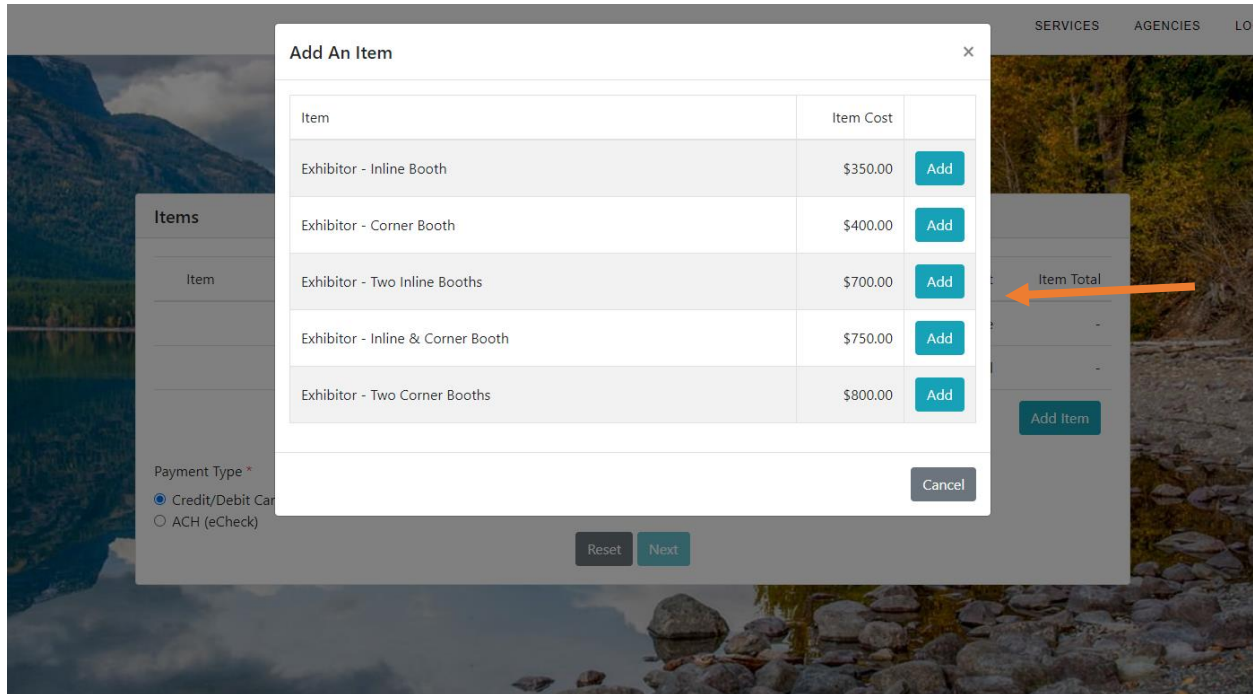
SERVICES AGENCIES LO

Add An Item ×

| Item | Item Cost | |
|---|---|---|
| Exhibitor - Inline Booth | \$350.00 | Add |
| Exhibitor - Corner Booth | \$400.00 | Add |
| Exhibitor - Two Inline Booths | \$700.00 | Add |
| Exhibitor - Inline & Corner Booth | \$750.00 | Add |
| Exhibitor - Two Corner Booths | \$800.00 | Add |

Cancel

Items

Item

Item Total

-

-

Add Item

Payment Type *

Credit/Debit Car

ACH (eCheck)

Reset Next